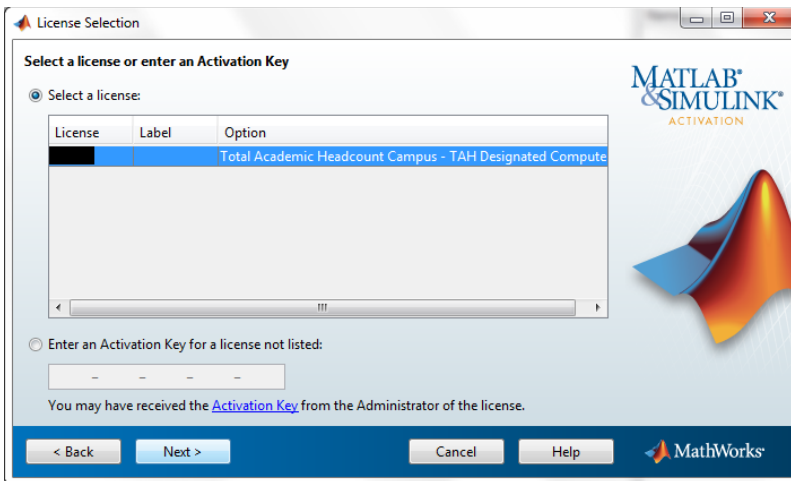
License Selection

Select a license or enter an Activation Key

Select a license:

| License | Label | Option |
|---|---|---|
| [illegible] | | Total Academic Headcount Campus - TAH Designated Compute |

Enter an Activation Key for a license not listed:

- - - -

You may have received the Activation Key from the Administrator of the license.

MATLAB® & SIMULINK®
ACTIVATION

< Back
Next >
Cancel
Help
MathWorks®